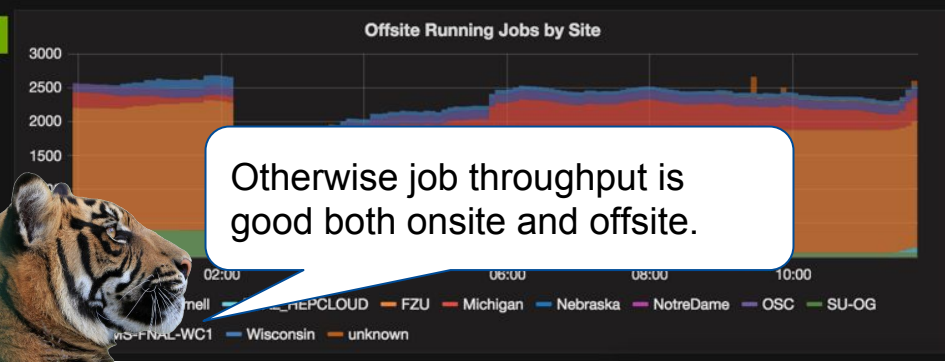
Offsite Running Jobs by Site

3000
2500
2000
1500

02:00
06:00
08:00
10:00

Otherwise job throughput is good both onsite and offsite.

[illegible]rnell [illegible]_HEPCLOUD FZU Michigan Nebraska NotreDame OSC SU-OG
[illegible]S-FNAL-WC1 Wisconsin unknown